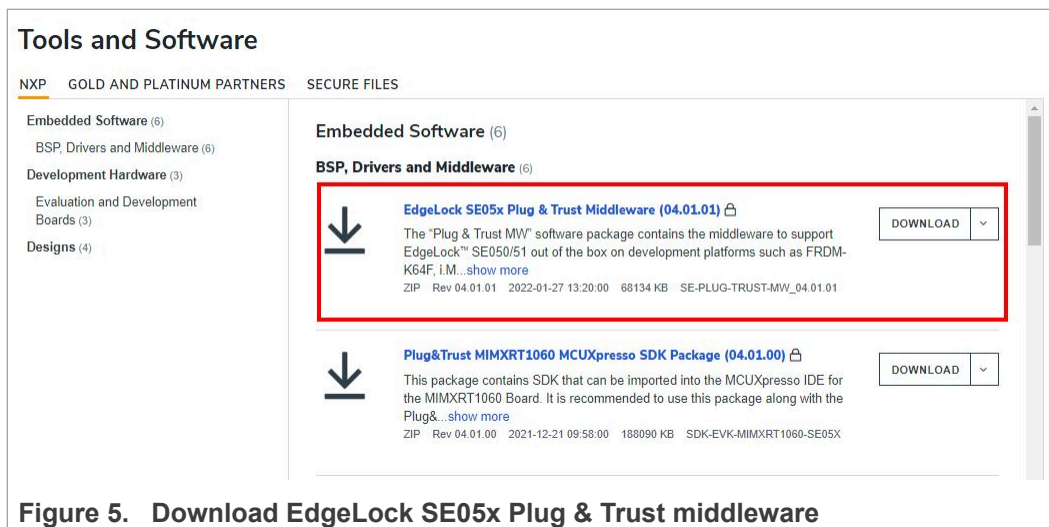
Tools and Software

NXP GOLD AND PLATINUM PARTNERS SECURE FILES

Embedded Software (6)
BSP, Drivers and Middleware (6)
Development Hardware (3)
Evaluation and Development Boards (3)
Designs (4)

Embedded Software (6)

BSP, Drivers and Middleware (6)

EdgeLock SE05x Plug & Trust Middleware (04.01.01)

The "Plug & Trust MW" software package contains the middleware to support EdgeLock™ SE050/51 out of the box on development platforms such as FRDM-K64F, i.M...show more

ZIP Rev 04.01.01 2022-01-27 13:20:00 68134 KB SE-PLUG-TRUST-MW_04.01.01

DOWNLOAD

Plug&Trust MIMXRT1060 MCUXpresso SDK Package (04.01.00)

This package contains SDK that can be imported into the MCUXpresso IDE for the MIMXRT1060 Board. It is recommended to use this package along with the Plug&...show more

ZIP Rev 04.01.00 2021-12-21 09:58:00 188090 KB SDK-EVK-MIMXRT1060-SE05X

DOWNLOAD

Figure 5. Download EdgeLock SE05x Plug & Trust middleware